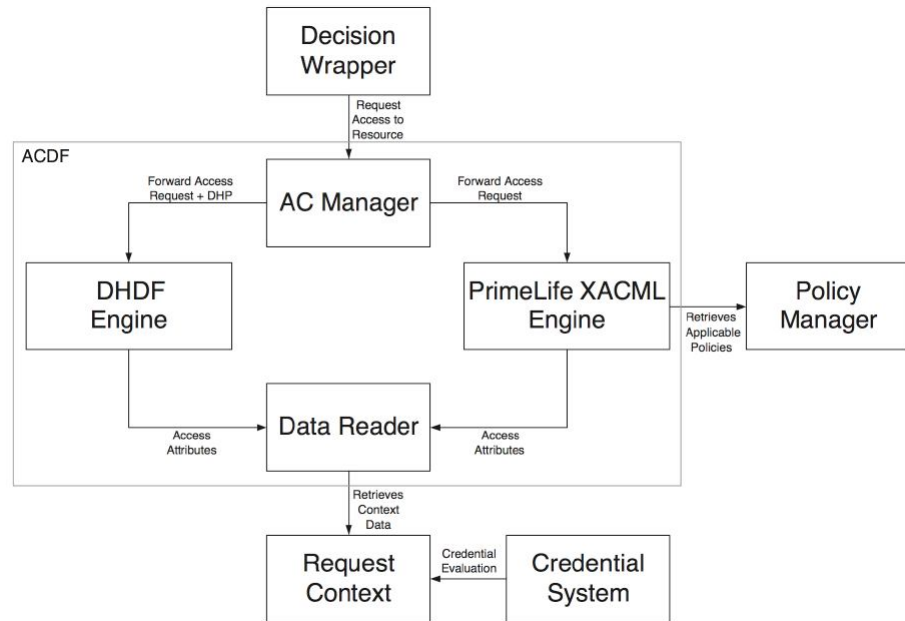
Decision Wrapper

Request Access to Resource

ACDF

Forward Access Request + DHP

AC Manager

Forward Access Request

DHDF Engine

PrimeLife XACML Engine

Retrieves Applicable Policies

Policy Manager

Access Attributes

Data Reader

Access Attributes

Retrieves Context Data

Request Context

Credential Evaluation

Credential System